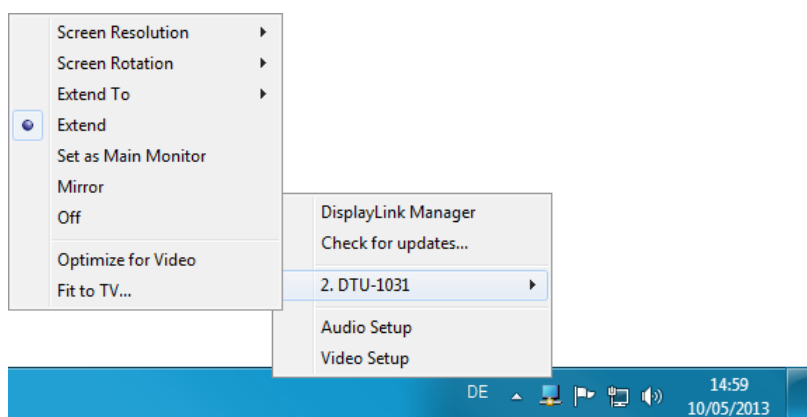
Screen Resolution
Screen Rotation
Extend To
Extend
Set as Main Monitor
Mirror
Off
Optimize for Video
Fit to TV...

DisplayLink Manager
Check for updates...
2. DTU-1031
Audio Setup
Video Setup

DE
14:59
10/05/2013